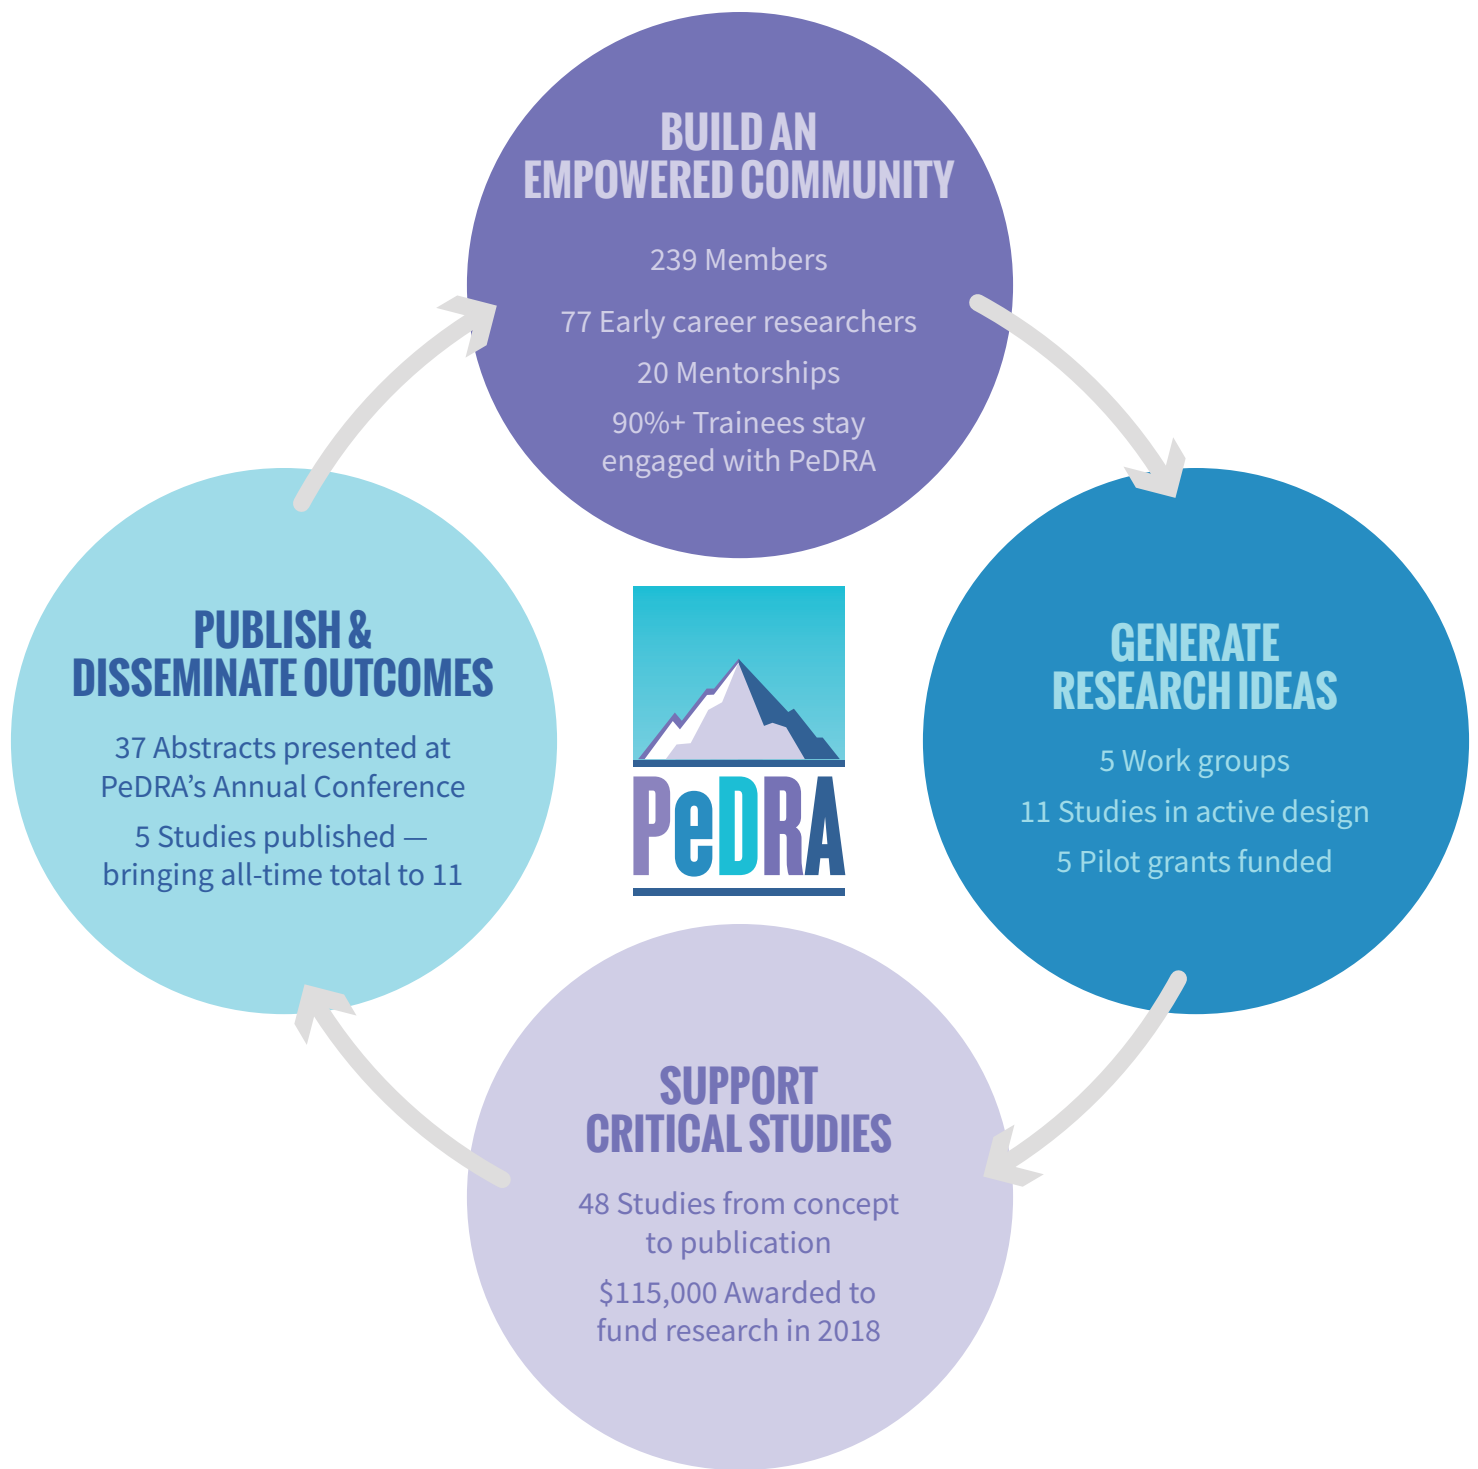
BUILD AN EMPOWERED COMMUNITY

239 Members

77 Early career researchers

20 Mentorships

90%+ Trainees stay engaged with PeDRA

GENERATE RESEARCH IDEAS

5 Work groups

11 Studies in active design

5 Pilot grants funded

SUPPORT CRITICAL STUDIES

48 Studies from concept to publication

\$115,000 Awarded to fund research in 2018

PUBLISH & DISSEMINATE OUTCOMES

37 Abstracts presented at PeDRA's Annual Conference

5 Studies published — bringing all-time total to 11

PeDRA